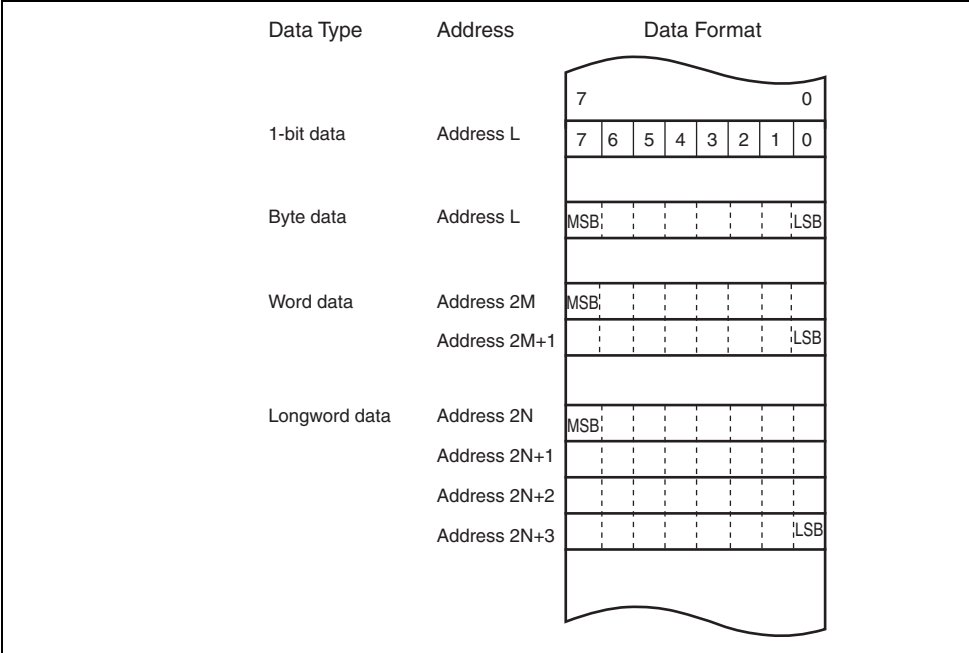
| Data Type | Address | Data Format | | | | | | | |
|---|---|---|---|---|---|---|---|---|---|
| | | 7 | | | | | | | 0 |
| 1-bit data | Address L | 7 | 6 | 5 | 4 | 3 | 2 | 1 | 0 |
| Byte data | Address L | MSB | | | | | | | LSB |
| Word data | Address 2M | MSB | | | | | | | |
| | Address 2M+1 | | | | | | | | LSB |
| Longword data | Address 2N | MSB | | | | | | | |
| | Address 2N+1 | | | | | | | | |
| | Address 2N+2 | | | | | | | | |
| | Address 2N+3 | | | | | | | | LSB |